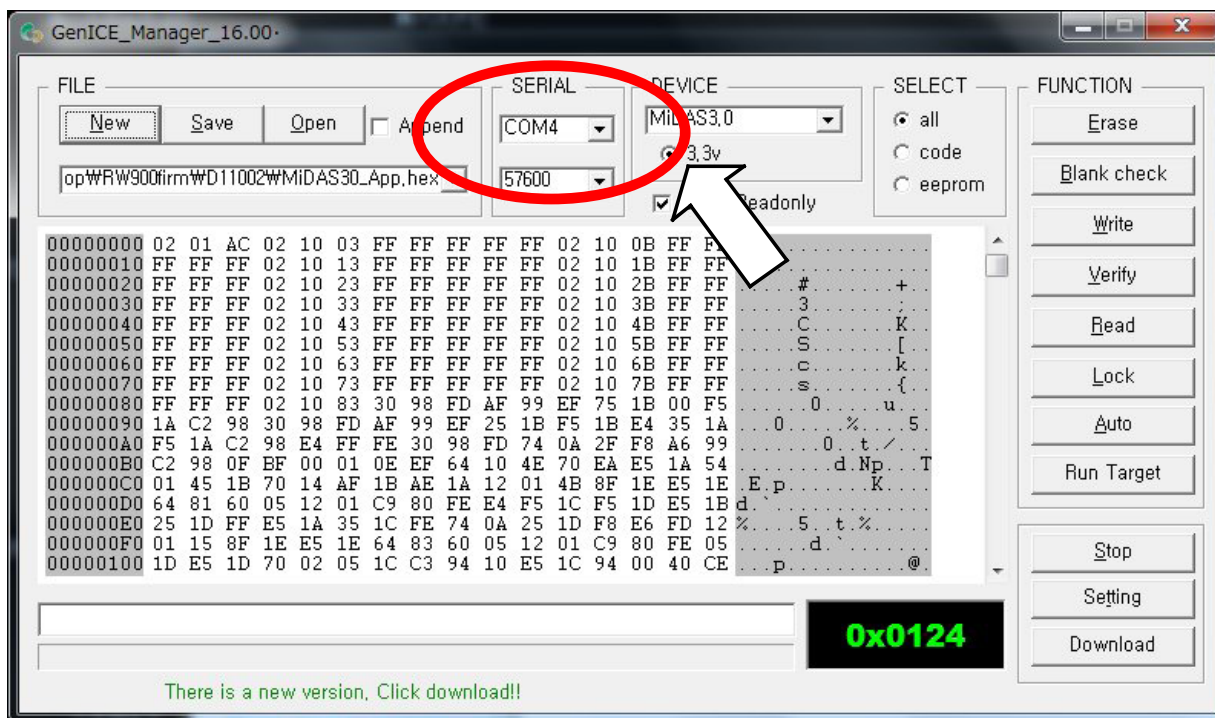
GenICE_Manager_16.00·

FILE
New
Save
Open
Append
op₩RW900firm₩D11002₩MiDAS30_App.hex

SERIAL
COM4
57600

DEVICE
MiDAS3.0
3.3v
Readonly

SELECT
all
code
eeprom

FUNCTION
Erase
Blank check
Write
Verify
Read
Lock
Auto
Run Target

| | | | | | | | | | | | | | | | | | |
|---|---|---|---|---|---|---|---|---|---|---|---|---|---|---|---|---|---|
| 00000000 | 02 | 01 | AC | 02 | 10 | 03 | FF | FF | FF | FF | FF | 02 | 10 | 0B | FF | FF | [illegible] |
| 00000010 | FF | FF | FF | 02 | 10 | 13 | FF | FF | FF | FF | FF | 02 | 10 | 1B | FF | FF | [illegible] |
| 00000020 | FF | FF | FF | 02 | 10 | 23 | FF | FF | FF | FF | FF | 02 | 10 | 2B | FF | FF | ....#.......+.. |
| 00000030 | FF | FF | FF | 02 | 10 | 33 | FF | FF | FF | FF | FF | 02 | 10 | 3B | FF | FF | .....3.......;.. |
| 00000040 | FF | FF | FF | 02 | 10 | 43 | FF | FF | FF | FF | FF | 02 | 10 | 4B | FF | FF | .....C.......K.. |
| 00000050 | FF | FF | FF | 02 | 10 | 53 | FF | FF | FF | FF | FF | 02 | 10 | 5B | FF | FF | .....S.......[.. |
| 00000060 | FF | FF | FF | 02 | 10 | 63 | FF | FF | FF | FF | FF | 02 | 10 | 6B | FF | FF | .....c.......k.. |
| 00000070 | FF | FF | FF | 02 | 10 | 73 | FF | FF | FF | FF | FF | 02 | 10 | 7B | FF | FF | .....s.......{.. |
| 00000080 | FF | FF | FF | 02 | 10 | 83 | 30 | 98 | FD | AF | 99 | EF | 75 | 1B | 00 | F5 | .......0....u..5 |
| 00000090 | 1A | C2 | 98 | 30 | 98 | FD | AF | 99 | EF | 25 | 1B | F5 | 1B | E4 | 35 | 1A | ...0.....%....5. |
| 000000A0 | F5 | 1A | C2 | 98 | E4 | FF | FE | 30 | 98 | FD | 74 | 0A | 2F | F8 | A6 | 99 | .........0..t./.. |
| 000000B0 | C2 | 98 | 0F | BF | 00 | 01 | 0E | EF | 64 | 10 | 4E | 70 | EA | E5 | 1A | 54 | ........d.Np...T |
| 000000C0 | 01 | 45 | 1B | 70 | 14 | AF | 1B | AE | 1A | 12 | 01 | 4B | 8F | 1E | E5 | 1E | .E.p.......K.... |
| 000000D0 | 64 | 81 | 60 | 05 | 12 | 01 | C9 | 80 | FE | E4 | F5 | 1C | F5 | 1D | E5 | 1B | d.`............. |
| 000000E0 | 25 | 1D | FF | E5 | 1A | 35 | 1C | FE | 74 | 0A | 25 | 1D | F8 | E6 | FD | 12 | %....5..t.%..... |
| 000000F0 | 01 | 15 | 8F | 1E | E5 | 1E | 64 | 83 | 60 | 05 | 12 | 01 | C9 | 80 | FE | 05 | ......d.`....... |
| 00000100 | 1D | E5 | 1D | 70 | 02 | 05 | 1C | C3 | 94 | 10 | E5 | 1C | 94 | 00 | 40 | CE | ...p.........@. |

0x0124

Stop
Setting
Download

There is a new version, Click download!!